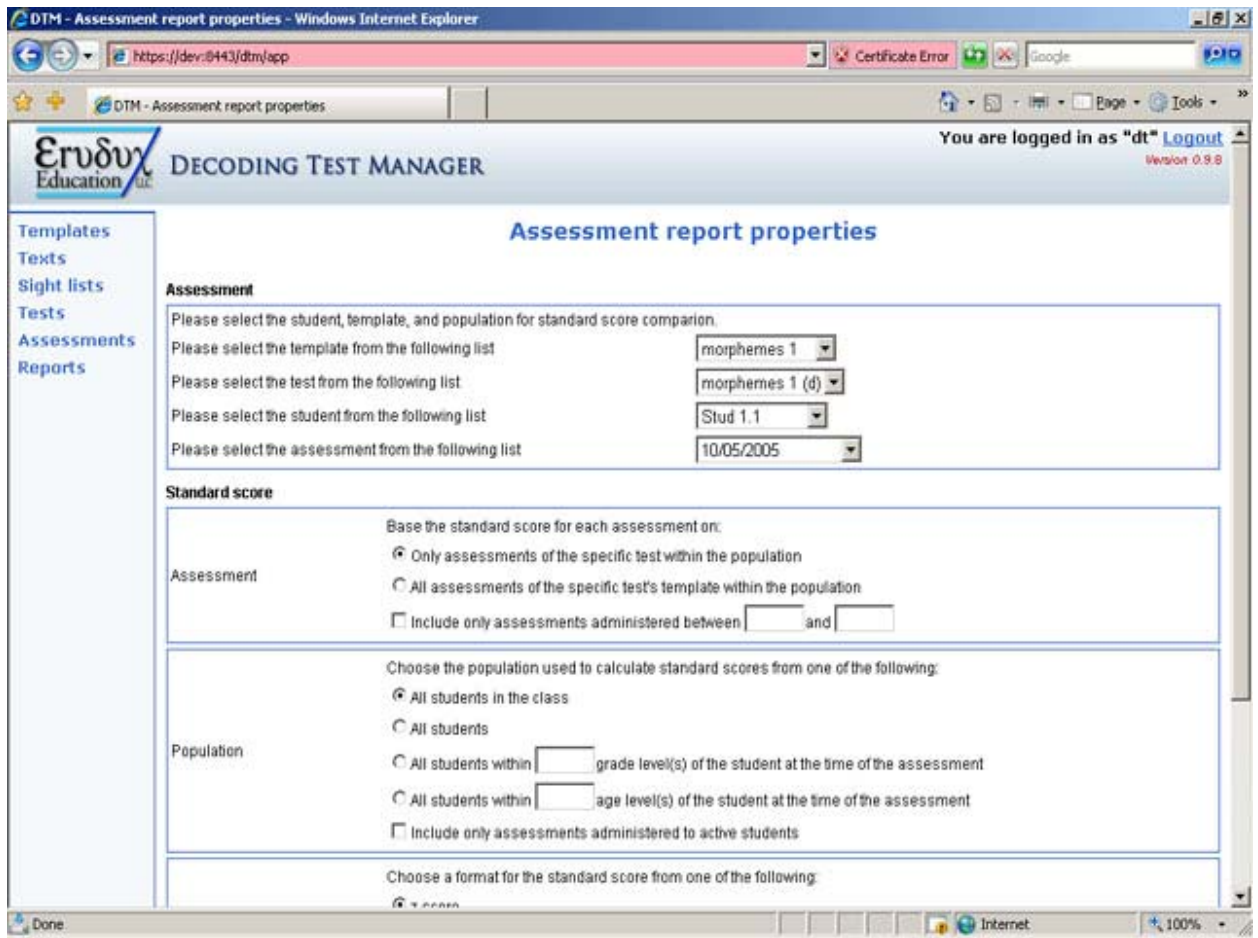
DTM - Assessment report properties - Windows Internet Explorer

https://dev:8443/dtm/app

Certificate Error

Google

DTM - Assessment report properties

Page ▾ Tools ▾

Ευδυχ Education LLC

DECODING TEST MANAGER

You are logged in as "dt" Logout

Version 0.9.8

Templates
Texts
Sight lists
Tests
Assessments
Reports

Assessment report properties

Assessment

Please select the student, template, and population for standard score comparion.

Please select the template from the following list morphemes 1

Please select the test from the following list morphemes 1 (d)

Please select the student from the following list Stud 1.1

Please select the assessment from the following list 10/05/2005

Standard score

| | |
|---|---|
| Assessment | Base the standard score for each assessment on:<br>Only assessments of the specific test within the population<br>All assessments of the specific test's template within the population<br>Include only assessments administered between and |
| Population | Choose the population used to calculate standard scores from one of the following:<br>All students in the class<br>All students<br>All students within grade level(s) of the student at the time of the assessment<br>All students within age level(s) of the student at the time of the assessment<br>Include only assessments administered to active students |
| | Choose a format for the standard score from one of the following:<br>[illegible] |

Done

Internet

100%